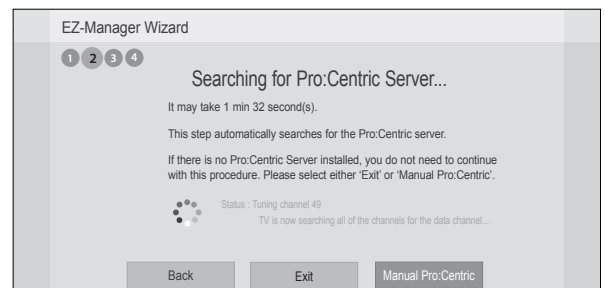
EZ-Manager Wizard

1 2 3 4

Searching for Pro:Centric Server...

It may take 1 min 32 second(s).

This step automatically searches for the Pro:Centric server.

If there is no Pro:Centric Server installed, you do not need to continue with this procedure. Please select either 'Exit' or 'Manual Pro:Centric'.

Status : Tuning channel 49

TV is now searching all of the channels for the data channel...

Back

Exit

Manual Pro:Centric